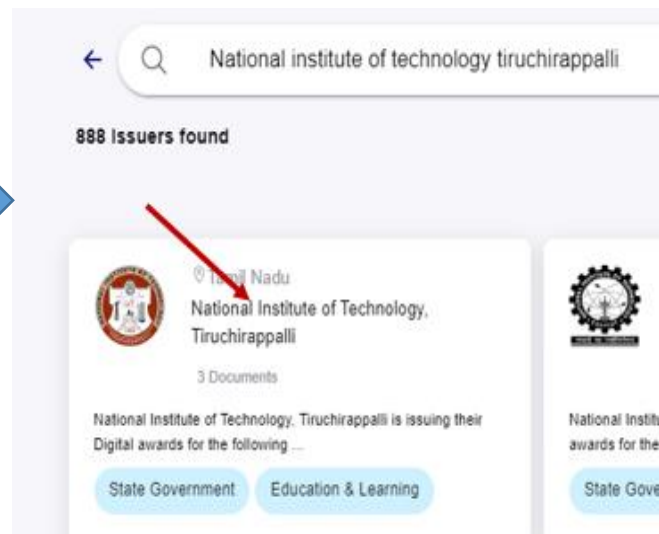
National institute of technology tiruchirappalli

888 Issuers found

Tamil Nadu
National Institute of Technology, Tiruchirappalli

3 Documents

National Institute of Technology, Tiruchirappalli is issuing their Digital awards for the following ...

State Government
Education & Learning

National Instit
awards for the
State Gove